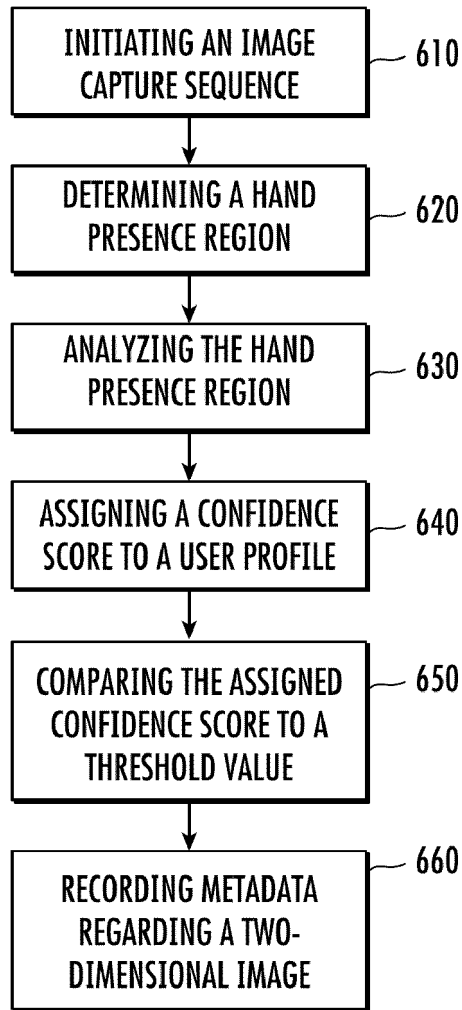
INITIATING AN IMAGE CAPTURE SEQUENCE

610

DETERMINING A HAND PRESENCE REGION

620

ANALYZING THE HAND PRESENCE REGION

630

ASSIGNING A CONFIDENCE SCORE TO A USER PROFILE

640

COMPARING THE ASSIGNED CONFIDENCE SCORE TO A THRESHOLD VALUE

650

660

RECORDING METADATA REGARDING A TWO-DIMENSIONAL IMAGE